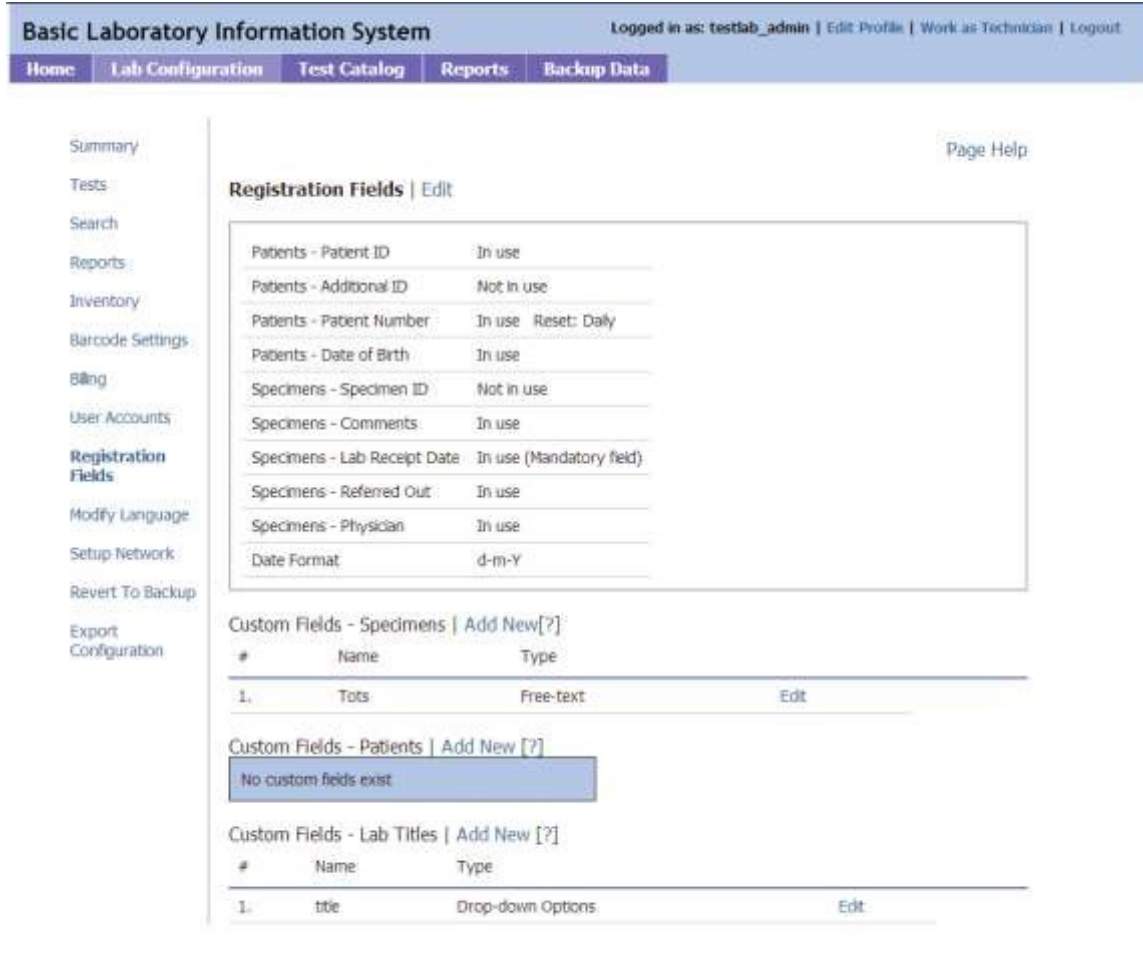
Basic Laboratory Information System

Logged in as: testlab_admin | Edit Profile | Work as Technician | Logout

Home | Lab Configuration | Test Catalog | Reports | Backup Data

Summary

Tests

Search

Reports

Inventory

Barcode Settings

Billing

User Accounts

Registration Fields

Modify Language

Setup Network

Revert To Backup

Export Configuration

Page Help

Registration Fields | Edit

| | |
|---|---|
| Patients - Patient ID | In use |
| Patients - Additional ID | Not in use |
| Patients - Patient Number | In use Reset: Daily |
| Patients - Date of Birth | In use |
| Specimens - Specimen ID | Not in use |
| Specimens - Comments | In use |
| Specimens - Lab Receipt Date | In use (Mandatory field) |
| Specimens - Referred Out | In use |
| Specimens - Physician | In use |
| Date Format | d-m-Y |

Custom Fields - Specimens | Add New[?]

| # | Name | Type | |
|---|---|---|---|
| 1. | Tots | Free-text | Edit |

Custom Fields - Patients | Add New [?]

No custom fields exist

Custom Fields - Lab Titles | Add New [?]

| # | Name | Type | |
|---|---|---|---|
| 1. | title | Drop-down Options | Edit |